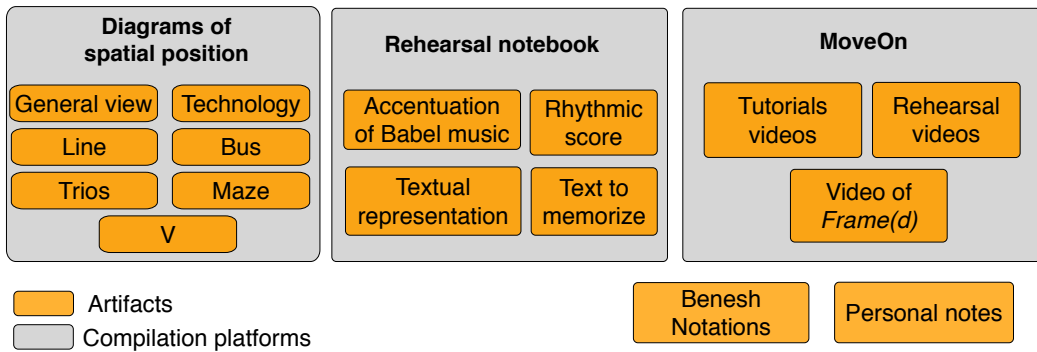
Diagrams of spatial position

General view
Technology
Line
Bus
Trios
Maze
V

Rehearsal notebook

Accentuation of Babel music
Rhythmic score
Textual representation
Text to memorize

MoveOn

Tutorials videos
Rehearsal videos
Video of *Frame(d)*

Artifacts
Compilation platforms

Benesh Notations
Personal notes